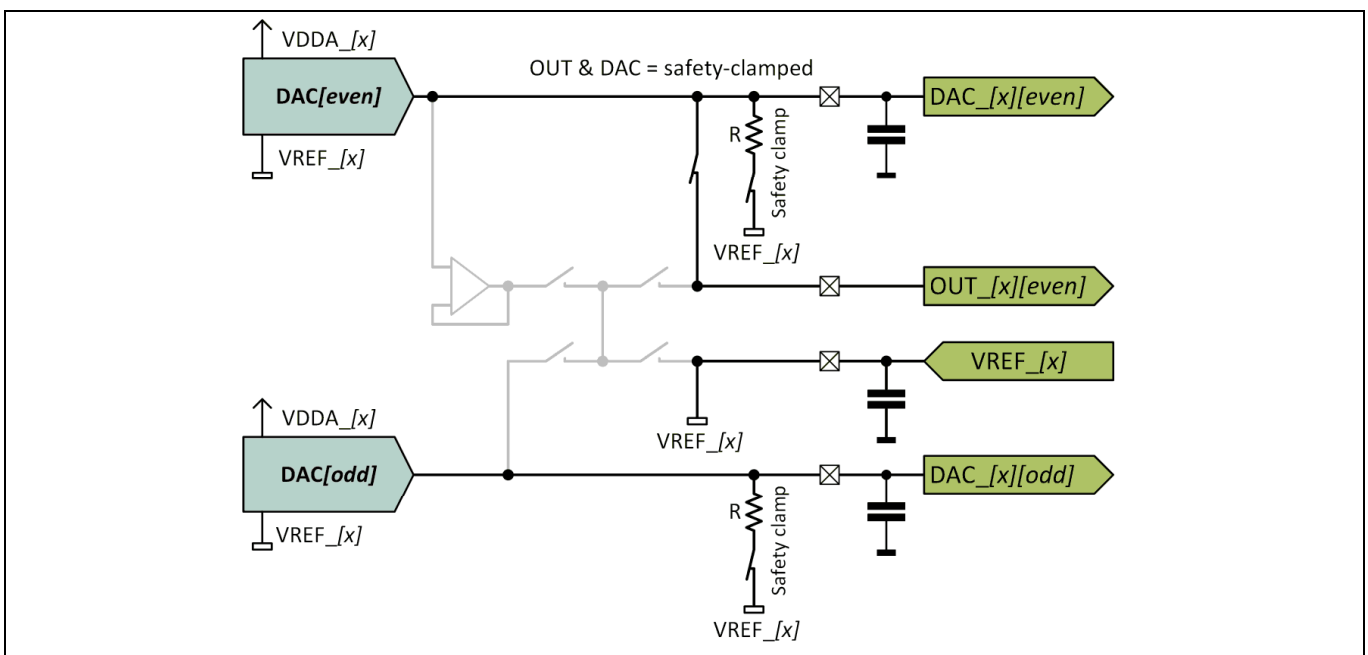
VDDA_[x]

DAC[even]

VREF_[x]

OUT & DAC = safety-clamped

R

Safety clamp

VREF_[x]

DAC_[x][even]

OUT_[x][even]

VREF_[x]

VREF_[x]

VDDA_[x]

DAC[odd]

VREF_[x]

R

Safety clamp

VREF_[x]

DAC_[x][odd]